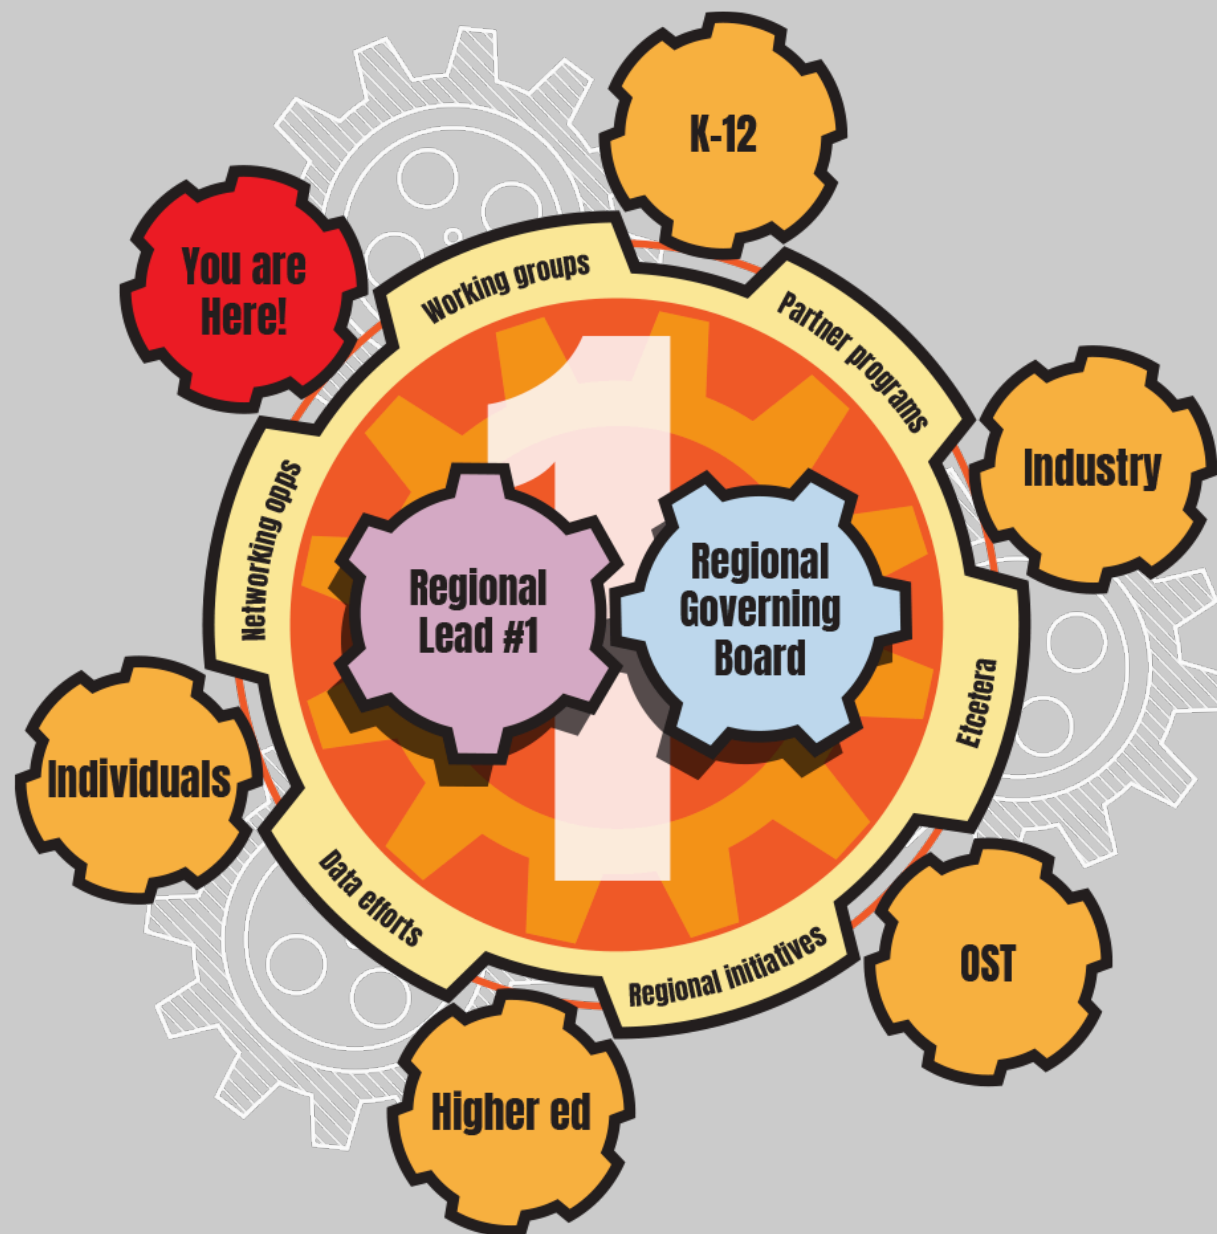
K-12

You are Here!

Working groups

Partner programs

Industry

Networking opps

1

Regional Lead #1

Regional Governing Board

Etcetera

Individuals

Data efforts

Regional initiatives

OST

Higher ed